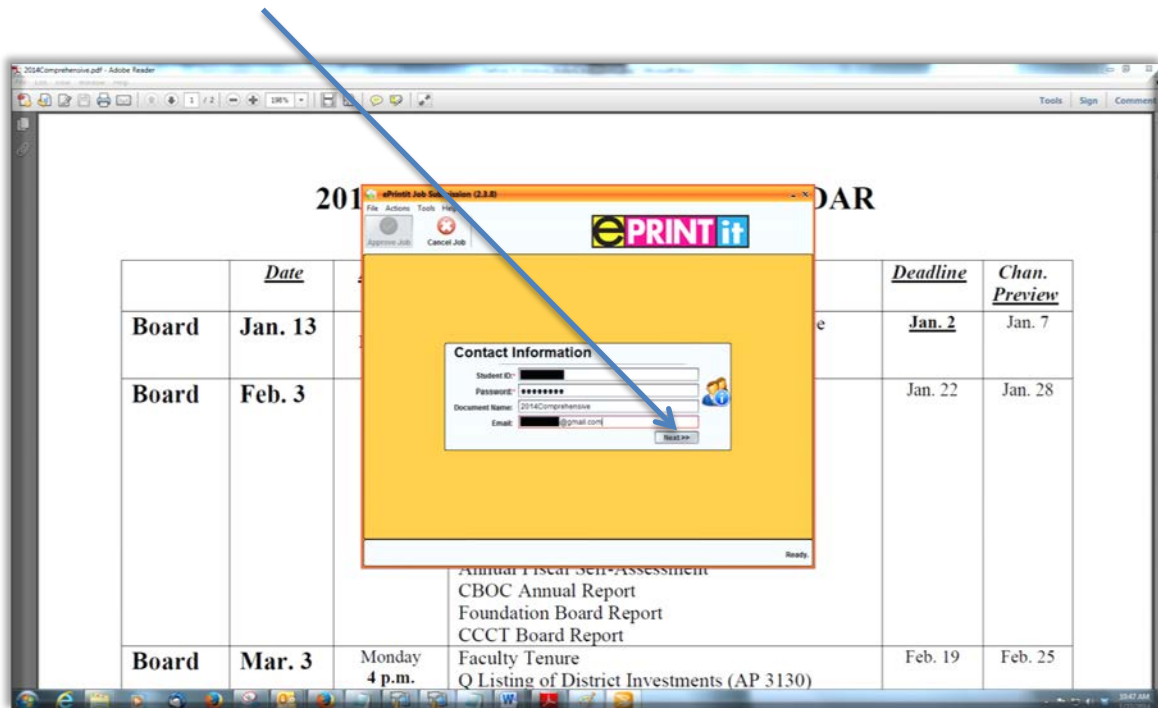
2014Comprehensive.pdf - Adobe Reader

1 / 2 198%

Tools Sign Comment

201 DAR

ePrintit Job Submission (2.3.0)

File Actions Tools Help

Approve Job Cancel Job

ePRINTit

| | Date | | Deadline | Chan. Preview |
|---|---|---|---|---|
| Board | Jan. 13 | | Jan. 2 | Jan. 7 |
| Board | Feb. 3 | Annual Fiscal Self-Assessment CBOC Annual Report Foundation Board Report CCCT Board Report | Jan. 22 | Jan. 28 |
| Board | Mar. 3 | Monday 4 p.m. Faculty Tenure Q Listing of District Investments (AP 3130) | Feb. 19 | Feb. 25 |

Contact Information

Student ID:

Password: ●●●●●●●●●

Document Name: 2014Comprehensive

Email: @gmail.com

Next >>

Ready.

10:47 AM